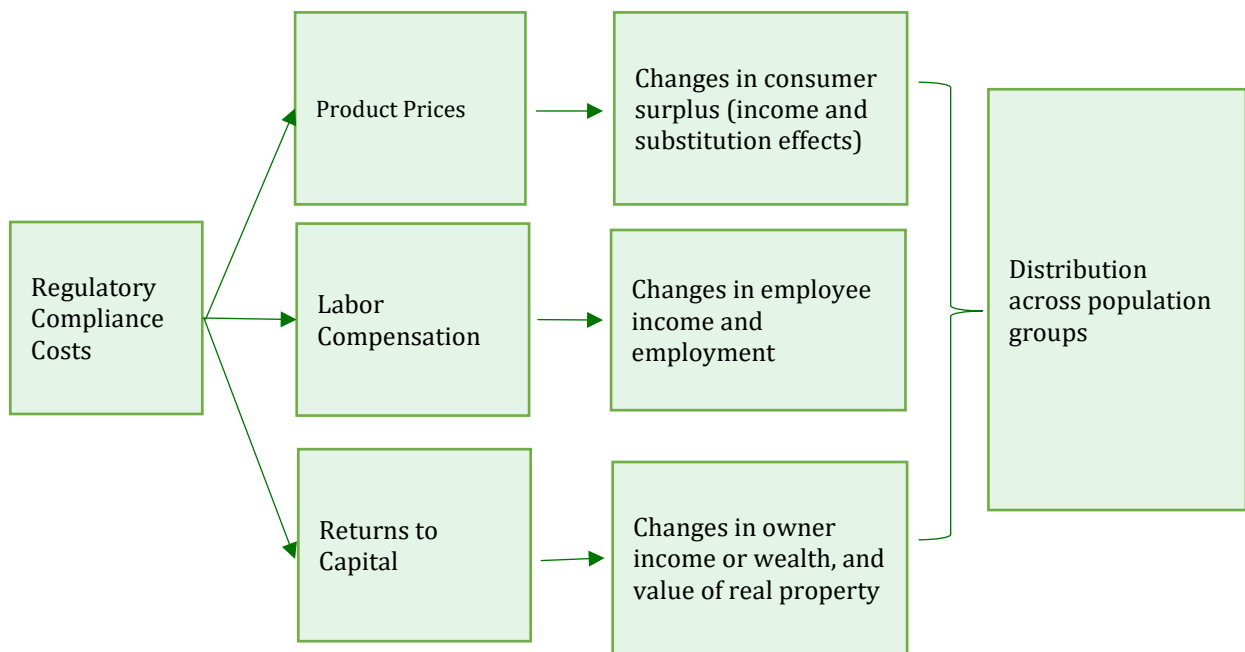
Regulatory Compliance Costs

Product Prices

Labor Compensation

Returns to Capital

Changes in consumer surplus (income and substitution effects)

Changes in employee income and employment

Changes in owner income or wealth, and value of real property

Distribution across population groups